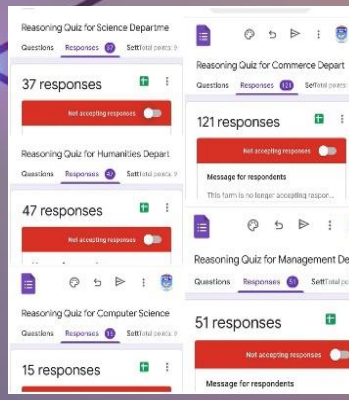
Reasoning Quiz for Science Departme

Questions Responses 37 Sett Total points: 0

37 responses

Not accepting responses

Reasoning Quiz for Humanities Depart

Questions Responses 47 Sett Total points: 0

47 responses

Not accepting responses

Reasoning Quiz for Computer Science

Questions Responses 15 Sett Total points: 0

15 responses

Reasoning Quiz for Commerce Depart

Questions Responses 121 Sett Total points:

121 responses

Not accepting responses

Message for respondents

This form is no longer accepting respor...

Reasoning Quiz for Management De

Questions Responses 51 Sett Total point

51 responses

Not accepting responses

Message for respondents